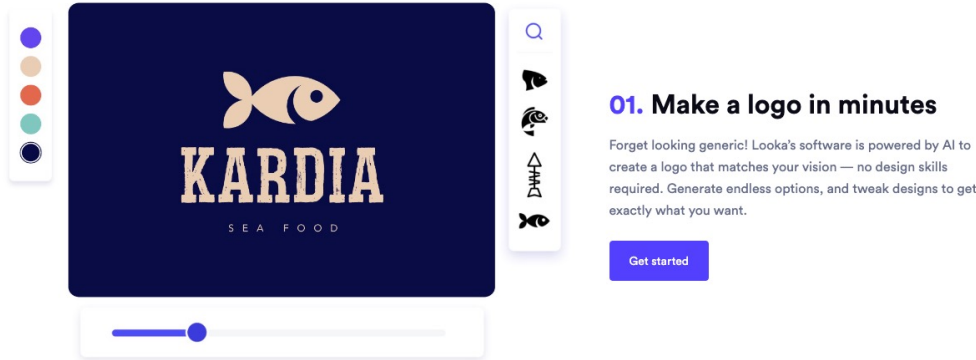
KARDIA

SEA FOOD

01. Make a logo in minutes

Forget looking generic! Looka's software is powered by AI to create a logo that matches your vision — no design skills required. Generate endless options, and tweak designs to get exactly what you want.

Get started